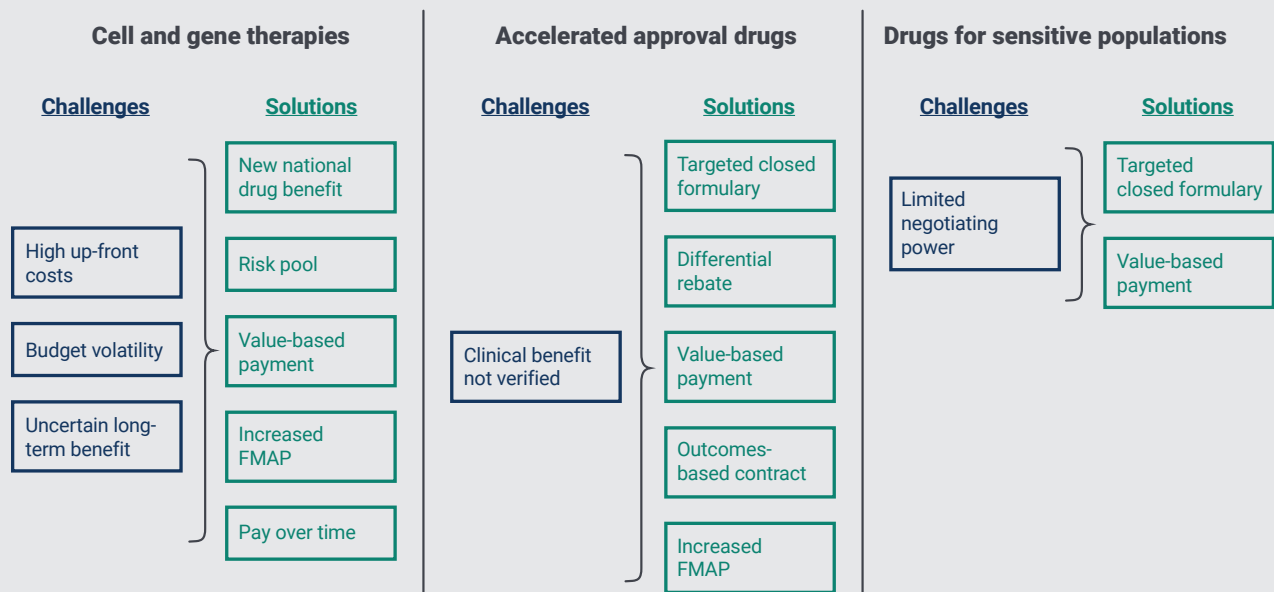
Cell and gene therapies

Challenges

Solutions

High up-front costs

Budget volatility

Uncertain long-term benefit

New national drug benefit

Risk pool

Value-based payment

Increased FMAP

Pay over time

Accelerated approval drugs

Challenges

Solutions

Clinical benefit not verified

Targeted closed formulary

Differential rebate

Value-based payment

Outcomes-based contract

Increased FMAP

Drugs for sensitive populations

Challenges

Solutions

Limited negotiating power

Targeted closed formulary

Value-based payment